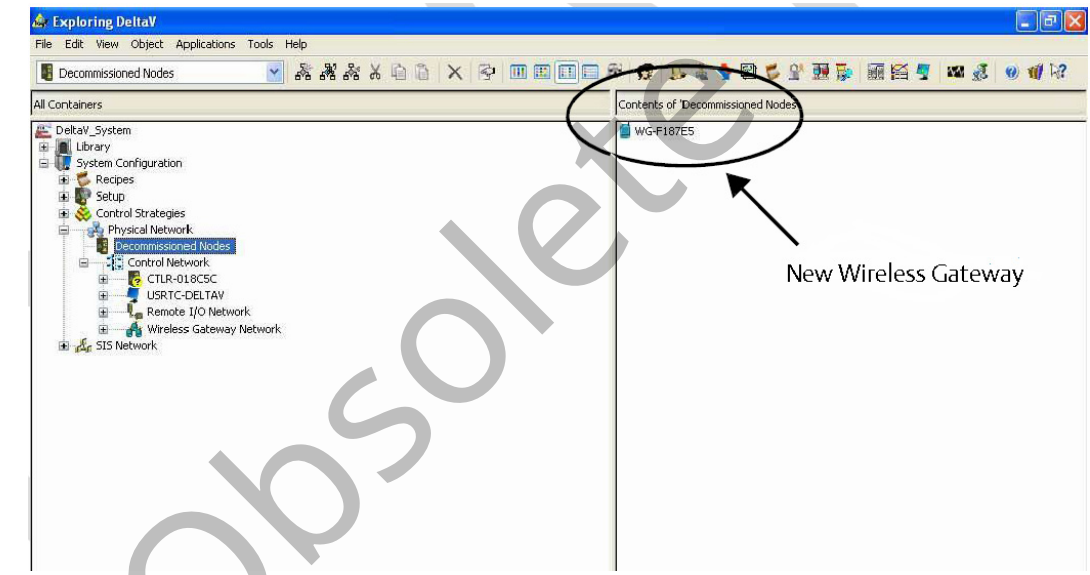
Exploring DeltaV
File Edit View Object Applications Tools Help
Decommissioned Nodes
All Containers
DeltaV_System
Library
System Configuration
Recipes
Setup
Control Strategies
Physical Network
Decommissioned Nodes
Control Network
CTLR-018C5C
USRTC-DELTAV
Remote I/O Network
Wireless Gateway Network
SIS Network
Contents of 'Decommissioned Nodes'
WG-F187E5
New Wireless Gateway
Obsolete